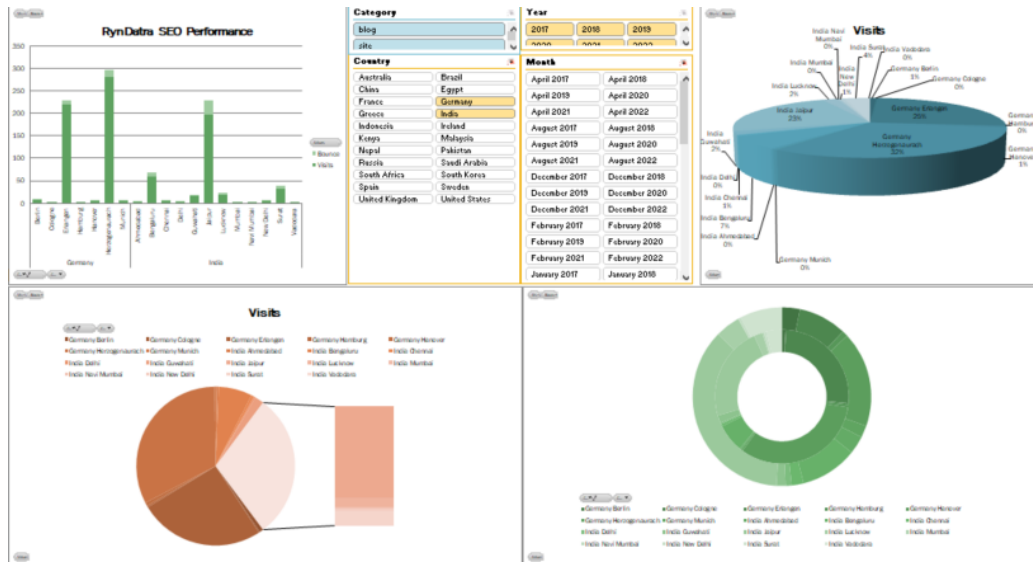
RynDatra SEO Performance

350
300
250
200
150
100
50
0

Bounce
Visits

Berlin
Cologne
Erlangen
Hamburg
Hanover
Herzogenaurach
Munich
Ahmedabad
Bengaluru
Chennai
Delhi
Guwahati
Jaipur
Lucknow
Mumbai
Navi Mumbai
New Delhi
Surat
Vadodara

Germany
India

Category
blog
site

Year
2017
2018
2019
2020
2021
2022

Country
Australia
Brazil
China
Egypt
France
Germany
Greece
India
Indonesia
Ireland
Kenya
Malaysia
Nepal
Pakistan
Russia
Saudi Arabia
South Africa
South Korea
Spain
Sweden
United Kingdom
United States

Month
April 2017
April 2018
April 2019
April 2020
April 2021
April 2022
August 2017
August 2018
August 2019
August 2020
August 2021
August 2022
December 2017
December 2018
December 2019
December 2020
December 2021
December 2022
February 2017
February 2018
February 2019
February 2020
February 2021
February 2022
January 2017
January 2018

Visits

India Navi Mumbai 0%
India Surat 4%
India Vadodara 0%
India Mumbai 0%
India New Delhi 1%
Germany Berlin 1%
Germany Cologne 0%
India Lucknow 2%
Germany Erlangen 25%
India Jaipur 23%
Germany Hamburg 0%
India Guwahati 2%
Germany Herzogenaurach 32%
Germany Hanover 0%
India Delhi 0%
India Chennai 1%
India Bengaluru 7%
India Ahmedabad 0%
Germany Munich 0%

Visits

Germany Berlin
Germany Cologne
Germany Erlangen
Germany Hamburg
Germany Hanover
Germany Herzogenaurach
Germany Munich
India Ahmedabad
India Bengaluru
India Chennai
India Delhi
India Guwahati
India Jaipur
India Lucknow
India Mumbai
India Navi Mumbai
India New Delhi
India Surat
India Vadodara

Germany Berlin
Germany Cologne
Germany Erlangen
Germany Hamburg
Germany Hanover
Germany Herzogenaurach
Germany Munich
India Ahmedabad
India Bengaluru
India Chennai
India Delhi
India Guwahati
India Jaipur
India Lucknow
India Mumbai
India Navi Mumbai
India New Delhi
India Surat
India Vadodara